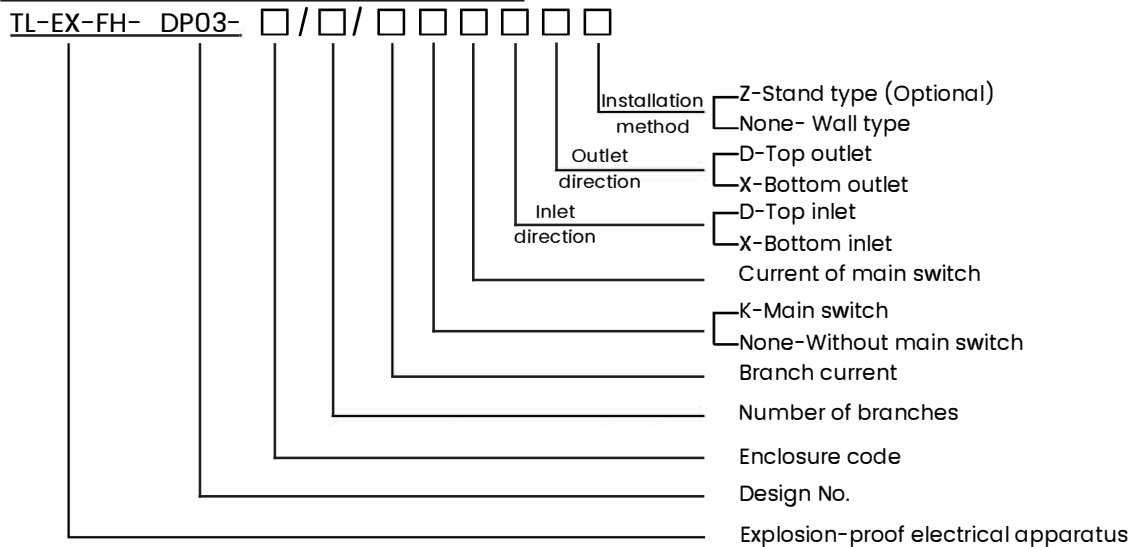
TL-EX-FH- DP03- □/□/□□□□□□

Installation method
Z-Stand type (Optional)
None- Wall type

Outlet direction
D-Top outlet
X-Bottom outlet

Inlet direction
D-Top inlet
X-Bottom inlet

Current of main switch

K-Main switch
None-Without main switch

Branch current

Number of branches

Enclosure code

Design No.

Explosion-proof electrical apparatus